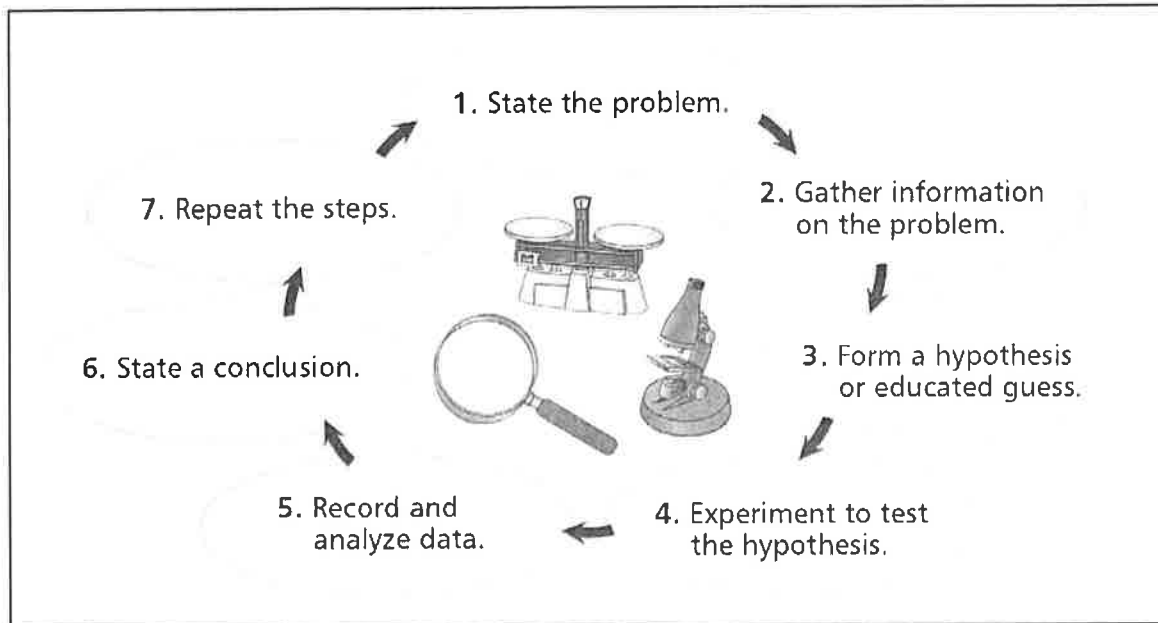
1. State the problem.

2. Gather information on the problem.

3. Form a hypothesis or educated guess.

4. Experiment to test the hypothesis.

5. Record and analyze data.

6. State a conclusion.

7. Repeat the steps.